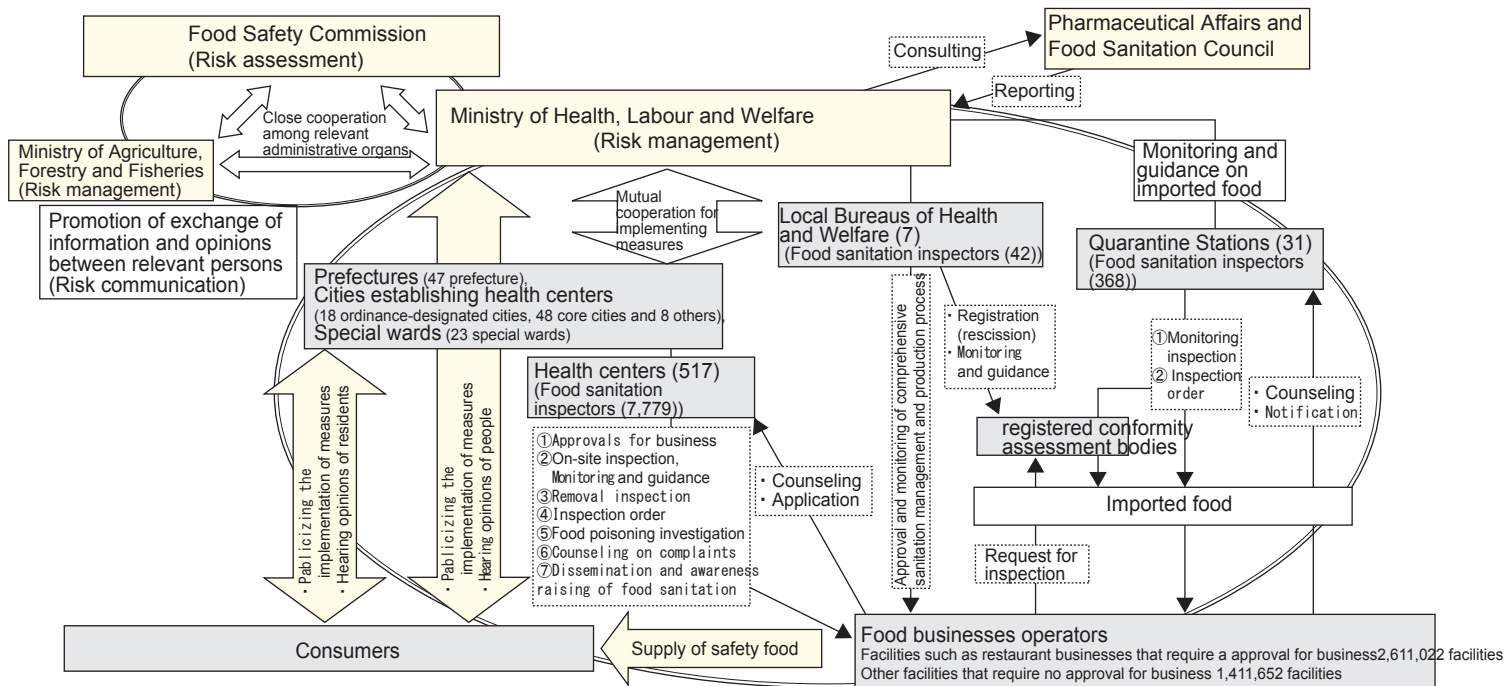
Food Safety Commission
(Risk assessment)

Consulting

Pharmaceutical Affairs and Food Sanitation Council

Reporting

Close cooperation among relevant administrative organs

Ministry of Health, Labour and Welfare
(Risk management)

Ministry of Agriculture, Forestry and Fisheries
(Risk management)

Monitoring and guidance on imported food

Mutual cooperation for implementing measures

Promotion of exchange of information and opinions between relevant persons
(Risk communication)

Local Bureaus of Health and Welfare (7)
(Food sanitation inspectors (42))

Quarantine Stations (31)
(Food sanitation inspectors (368))

Prefectures (47 prefecture),
Cities establishing health centers
(18 ordinance-designated cities, 48 core cities and 8 others),
Special wards (23 special wards)

Approval and monitoring of comprehensive sanitation management and production process

・Registration (rescission)
・Monitoring and guidance

①Monitoring inspection
② Inspection order

Health centers (517)
(Food sanitation inspectors (7,779))

・Pablicizing the implementation of measures
・Hearing opinions of residents

・Pablicizing the implementation of measures
・Hearing opinions of people

・Counseling
・Notification

registered conformity assessment bodies

①Approvals for business
②On-site inspection, Monitoring and guidance
③Removal inspection
④Inspection order
⑤Food poisoning investigation
⑥Counseling on complaints
⑦Dissemination and awareness raising of food sanitation

・Counseling
・Application

Imported food

Request for inspection

Consumers

Supply of safety food

Food businesses operators
Facilities such as restaurant businesses that require a approval for business2,611,022 facilities
Other facilities that require no approval for business 1,411,652 facilities